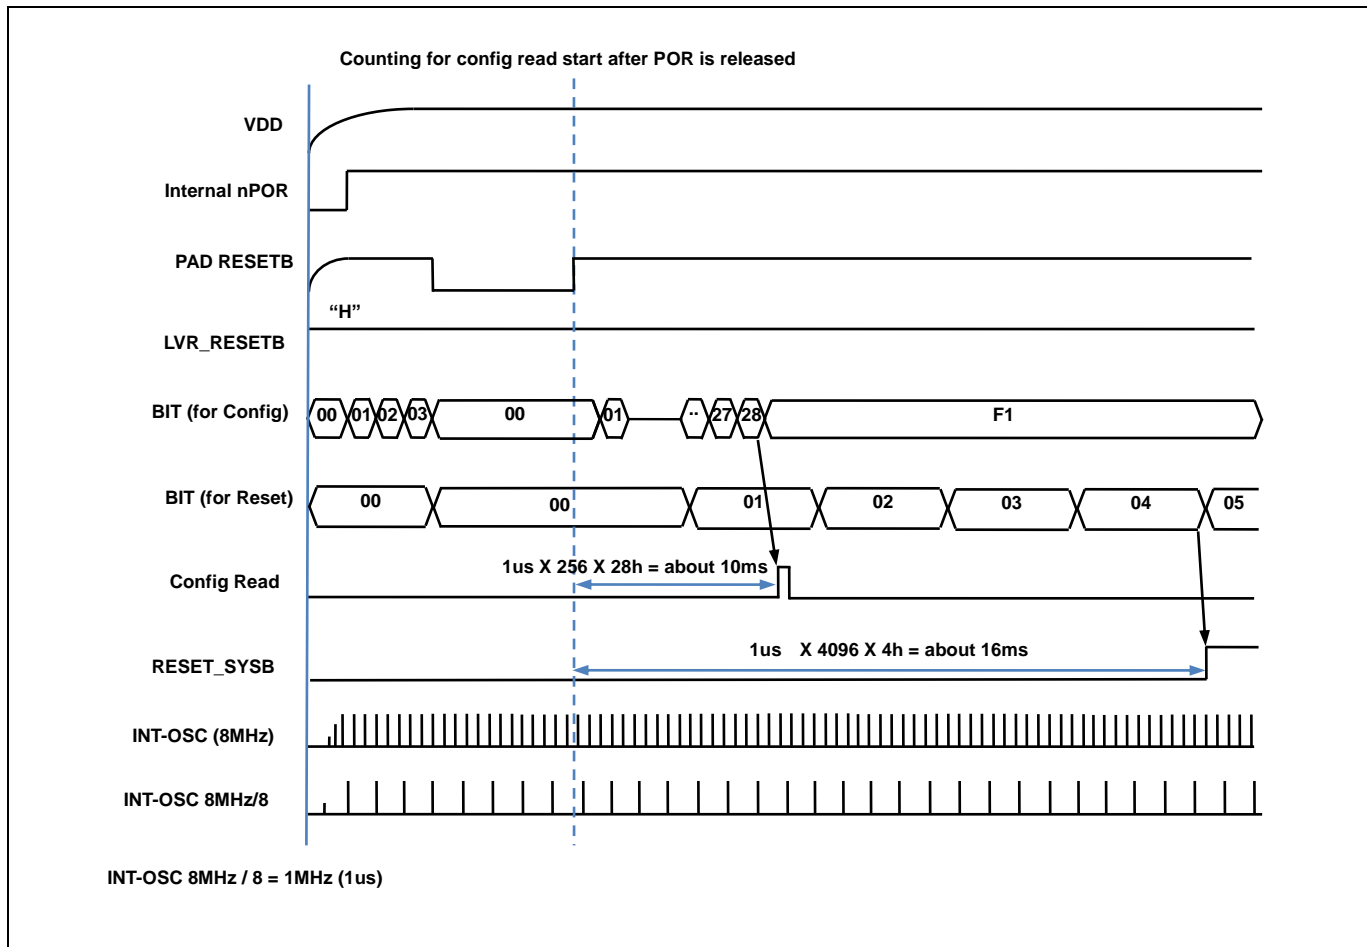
Counting for config read start after POR is released

VDD

Internal nPOR

PAD RESETB

"H"

LVR_RESETB

BIT (for Config)

00 01 02 03 00 01 .. 27 28 F1

BIT (for Reset)

00 00 01 02 03 04 05

Config Read

1us X 256 X 28h = about 10ms

RESET_SYSB

1us X 4096 X 4h = about 16ms

INT-OSC (8MHz)

INT-OSC 8MHz/8

INT-OSC 8MHz / 8 = 1MHz (1us)